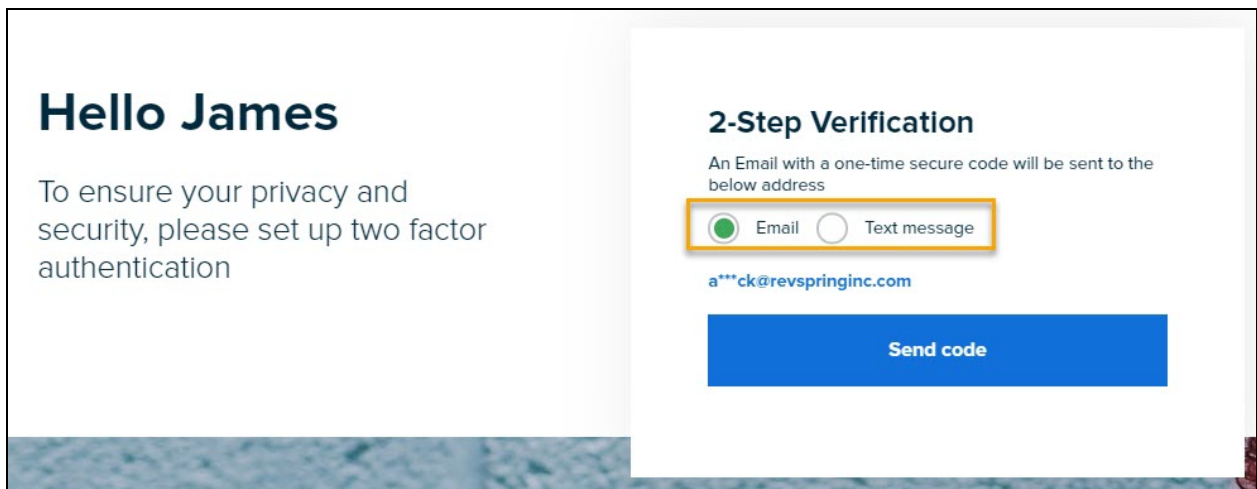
Hello James

To ensure your privacy and security, please set up two factor authentication

2-Step Verification

An Email with a one-time secure code will be sent to the below address

Email Text message

a***ck@revspringinc.com

Send code